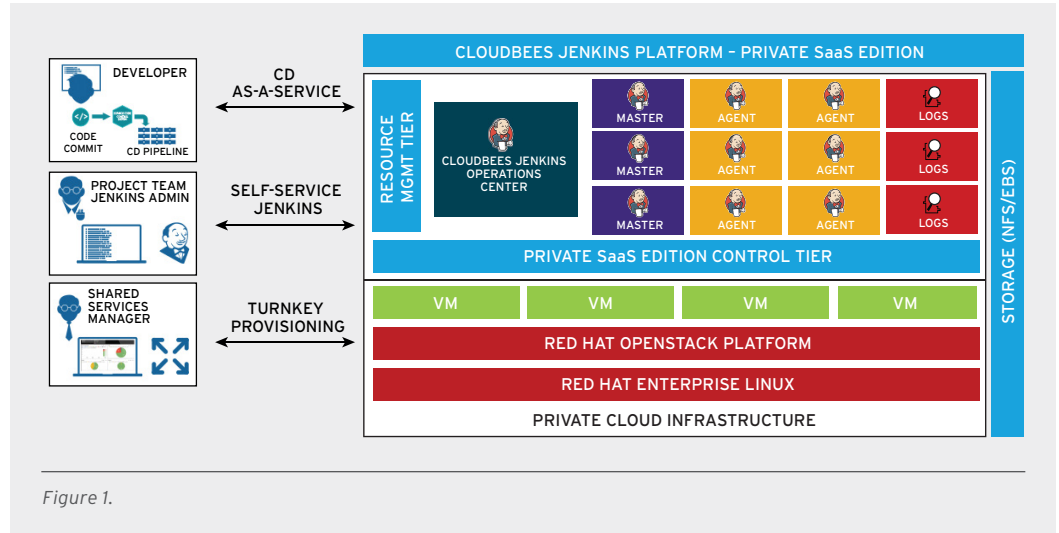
DEVELOPER

CODE COMMIT

CD PIPELINE

CD AS-A-SERVICE

PROJECT TEAM JENKINS ADMIN

SELF-SERVICE JENKINS

SHARED SERVICES MANAGER

TURNKEY PROVISIONING

CLOUDBEES JENKINS PLATFORM – PRIVATE SaaS EDITION

RESOURCE MGMT TIER

CLOUDBEES JENKINS OPERATIONS CENTER

| MASTER | AGENT | AGENT | LOGS |
|---|---|---|---|
| MASTER | AGENT | AGENT | LOGS |
| MASTER | AGENT | AGENT | LOGS |

PRIVATE SaaS EDITION CONTROL TIER

| VM | VM | VM | VM |
|---|---|---|---|

RED HAT OPENSTACK PLATFORM

RED HAT ENTERPRISE LINUX

PRIVATE CLOUD INFRASTRUCTURE

STORAGE (NFS/EBS)

Figure 1.